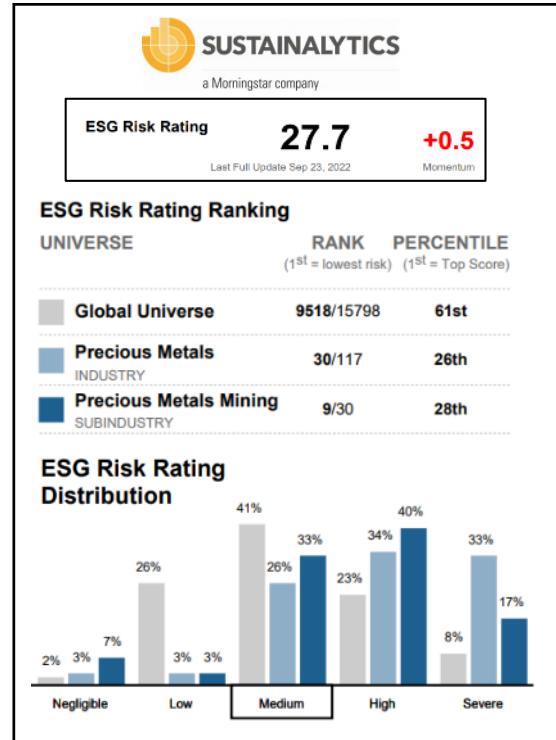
SUSTAINALYTICS
a Morningstar company

ESG Risk Rating 27.7 +0.5
Last Full Update Sep 23, 2022 Momentum

ESG Risk Rating Ranking

| UNIVERSE | RANK ($1^{st}$ = lowest risk) | PERCENTILE ($1^{st}$ = Top Score) |
|---|---|---|
| Global Universe | 9518/15798 | 61st |
| Precious Metals INDUSTRY | 30/117 | 26th |
| Precious Metals Mining SUBINDUSTRY | 9/30 | 28th |

ESG Risk Rating Distribution

| | Negligible | Low | Medium | High | Severe |
|---|---|---|---|---|---|
| Global Universe | 2% | 26% | 41% | 23% | 8% |
| Precious Metals | 3% | 3% | 26% | 34% | 33% |
| Precious Metals Mining | 7% | 3% | 33% | 40% | 17% |